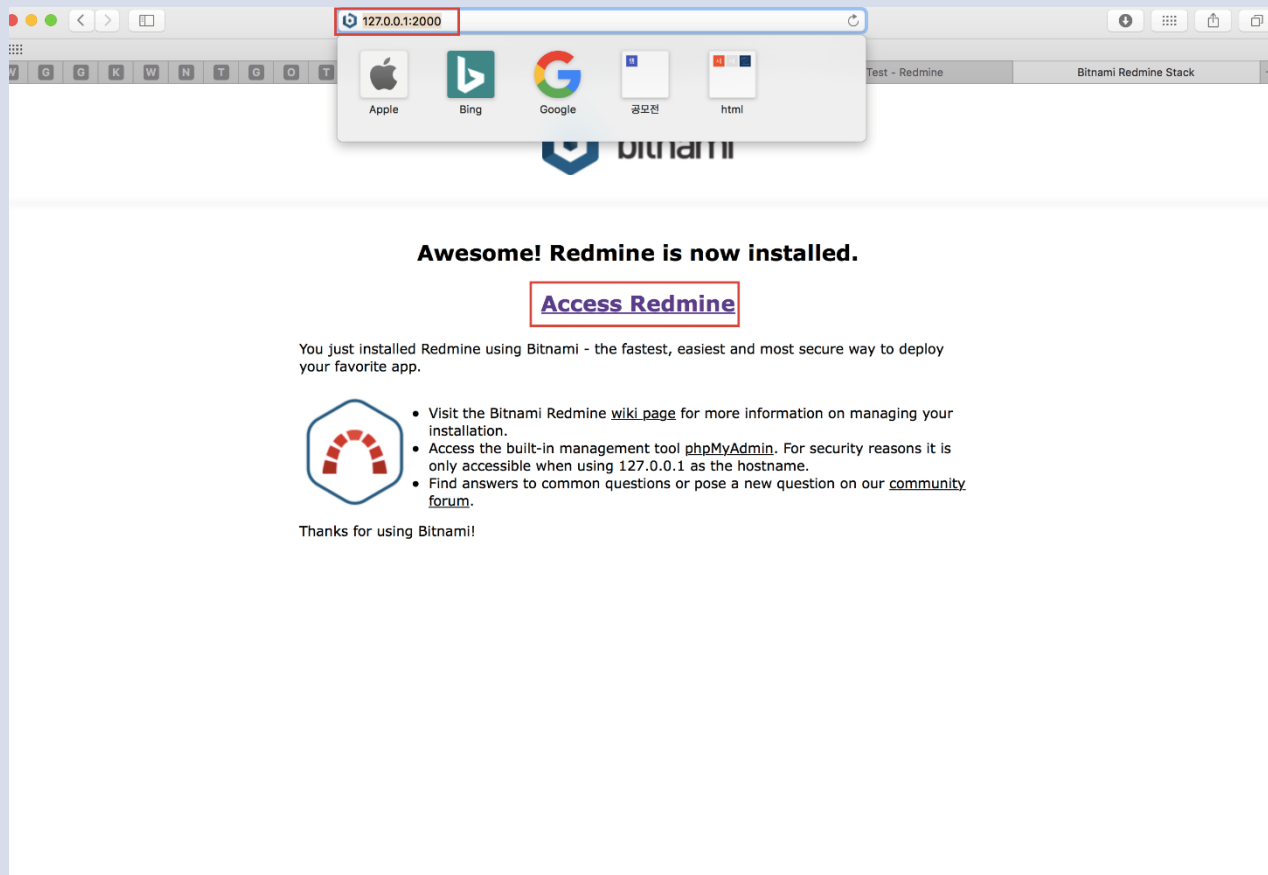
127.0.0.1:2000

W G G K W N T G O T

Apple
Bing
Google
공모전
html

Test - Redmine
Bitnami Redmine Stack

bitnami

Awesome! Redmine is now installed.

Access Redmine

You just installed Redmine using Bitnami - the fastest, easiest and most secure way to deploy your favorite app.

- Visit the Bitnami Redmine wiki page for more information on managing your installation.
- Access the built-in management tool phpMyAdmin. For security reasons it is only accessible when using 127.0.0.1 as the hostname.
- Find answers to common questions or pose a new question on our community forum.

Thanks for using Bitnami!